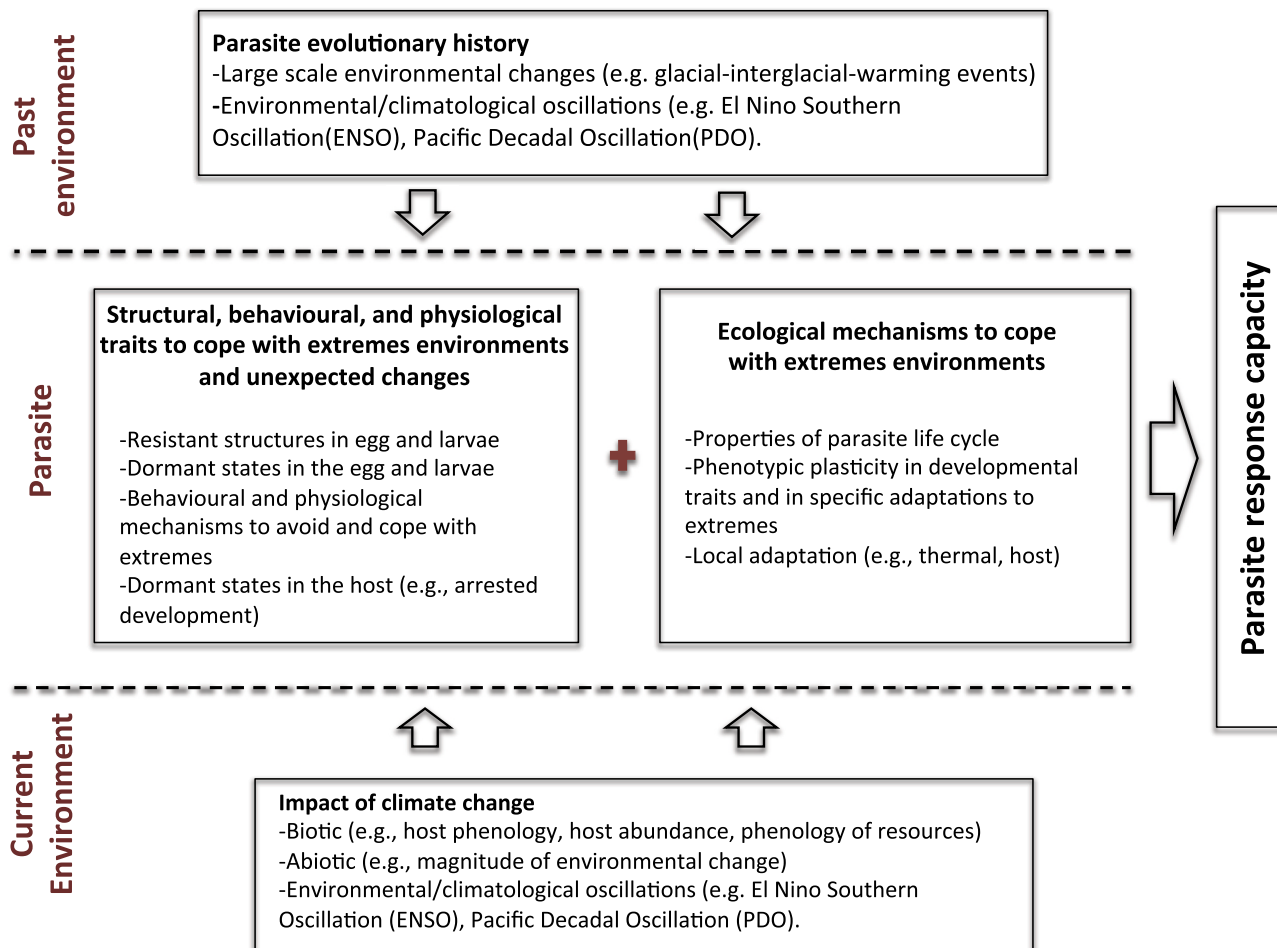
Past environment

**Parasite evolutionary history**
-Large scale environmental changes (e.g. glacial-interglacial-warming events)
-Environmental/climatological oscillations (e.g. El Nino Southern Oscillation(ENSO), Pacific Decadal Oscillation(PDO).

Parasite

**Structural, behavioural, and physiological traits to cope with extremes environments and unexpected changes**

-Resistant structures in egg and larvae
-Dormant states in the egg and larvae
-Behavioural and physiological mechanisms to avoid and cope with extremes
-Dormant states in the host (e.g., arrested development)

+

**Ecological mechanisms to cope with extremes environments**

-Properties of parasite life cycle
-Phenotypic plasticity in developmental traits and in specific adaptations to extremes
-Local adaptation (e.g., thermal, host)

**Parasite response capacity**

Current Environment

**Impact of climate change**
-Biotic (e.g., host phenology, host abundance, phenology of resources)
-Abiotic (e.g., magnitude of environmental change)
-Environmental/climatological oscillations (e.g. El Nino Southern Oscillation (ENSO), Pacific Decadal Oscillation (PDO).